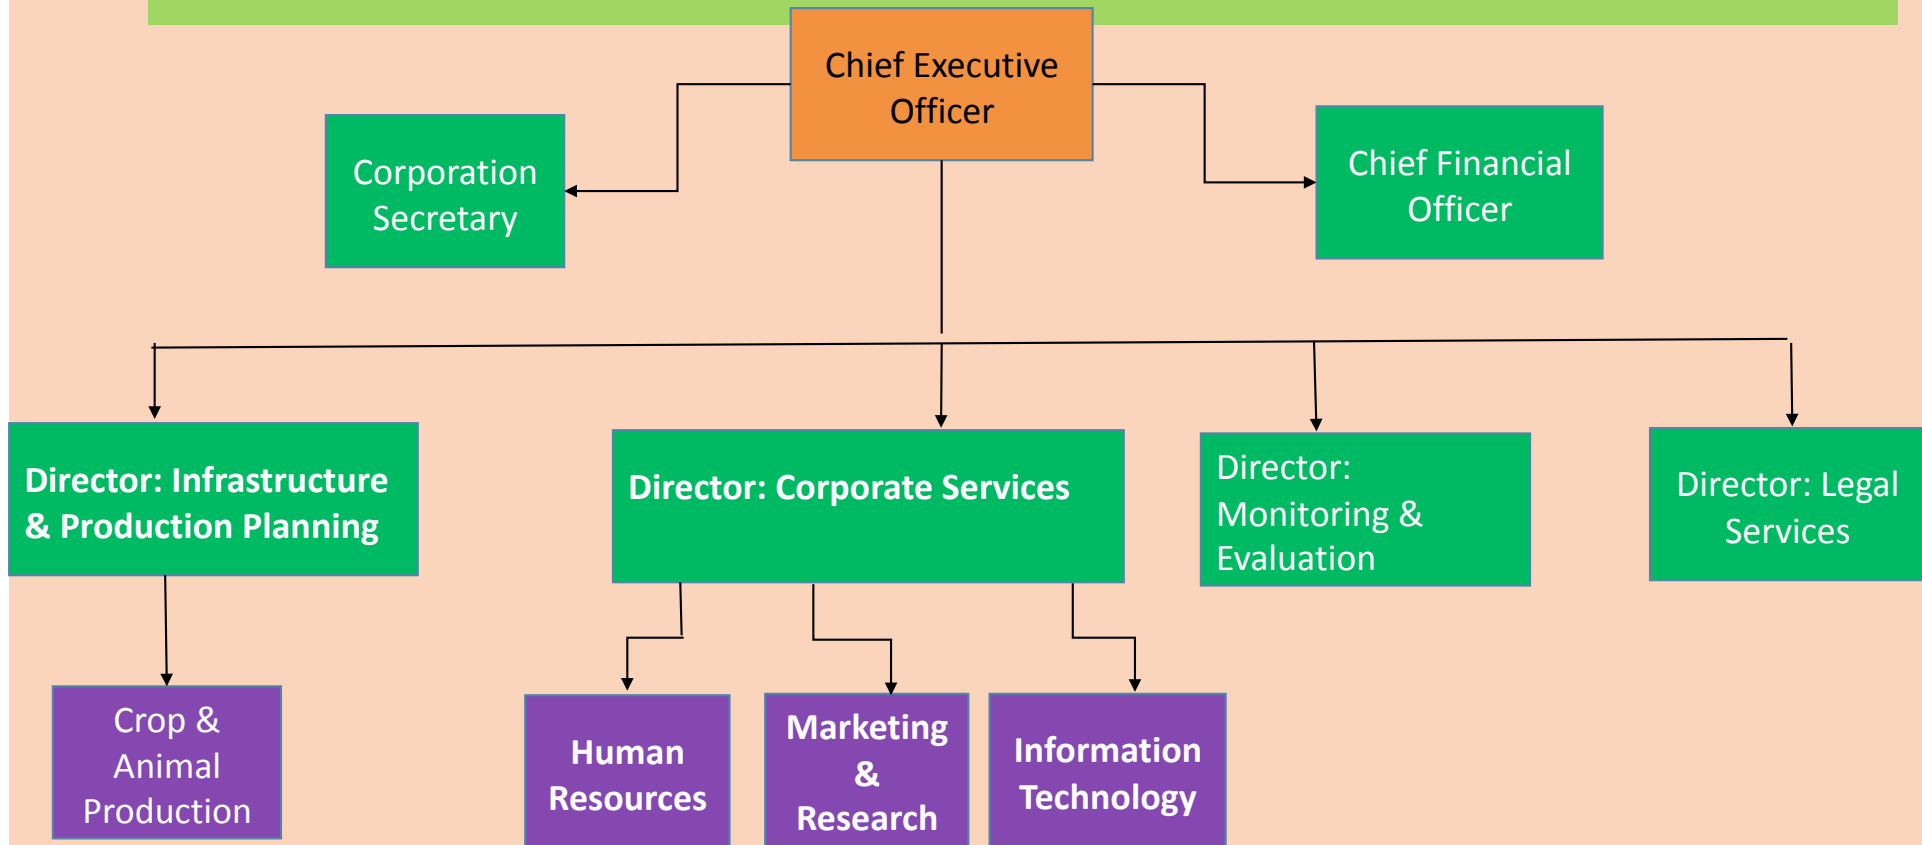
Chief Executive Officer

Corporation Secretary

Chief Financial Officer

Director: Infrastructure & Production Planning

Director: Corporate Services

Director: Monitoring & Evaluation

Director: Legal Services

Crop & Animal Production

Human Resources

Marketing & Research

Information Technology